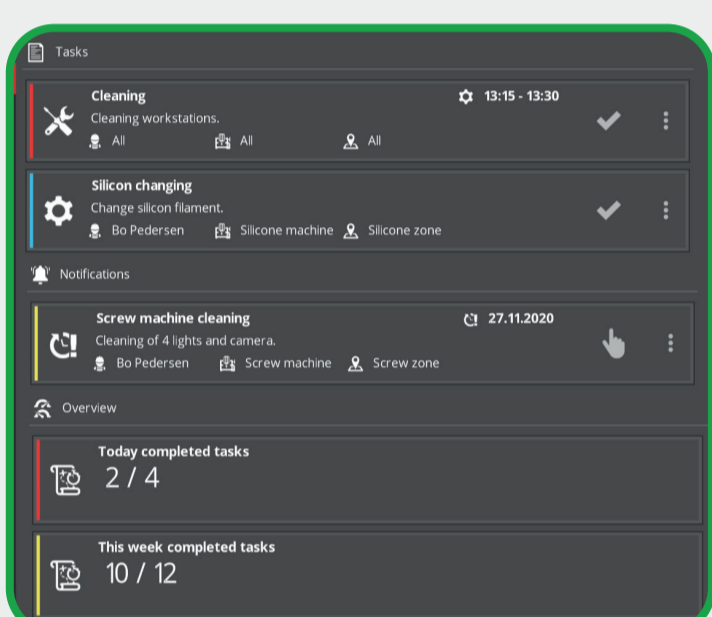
Tasks

Cleaning
13:15 - 13:30
Cleaning workstations.
All All All

Silicon changing
Change silicon filament.
Bo Pedersen Silicone machine Silicone zone

Notifications

Screw machine cleaning
27.11.2020
Cleaning of 4 lights and camera.
Bo Pedersen Screw machine Screw zone

Overview

Today completed tasks
2 / 4

This week completed tasks
10 / 12